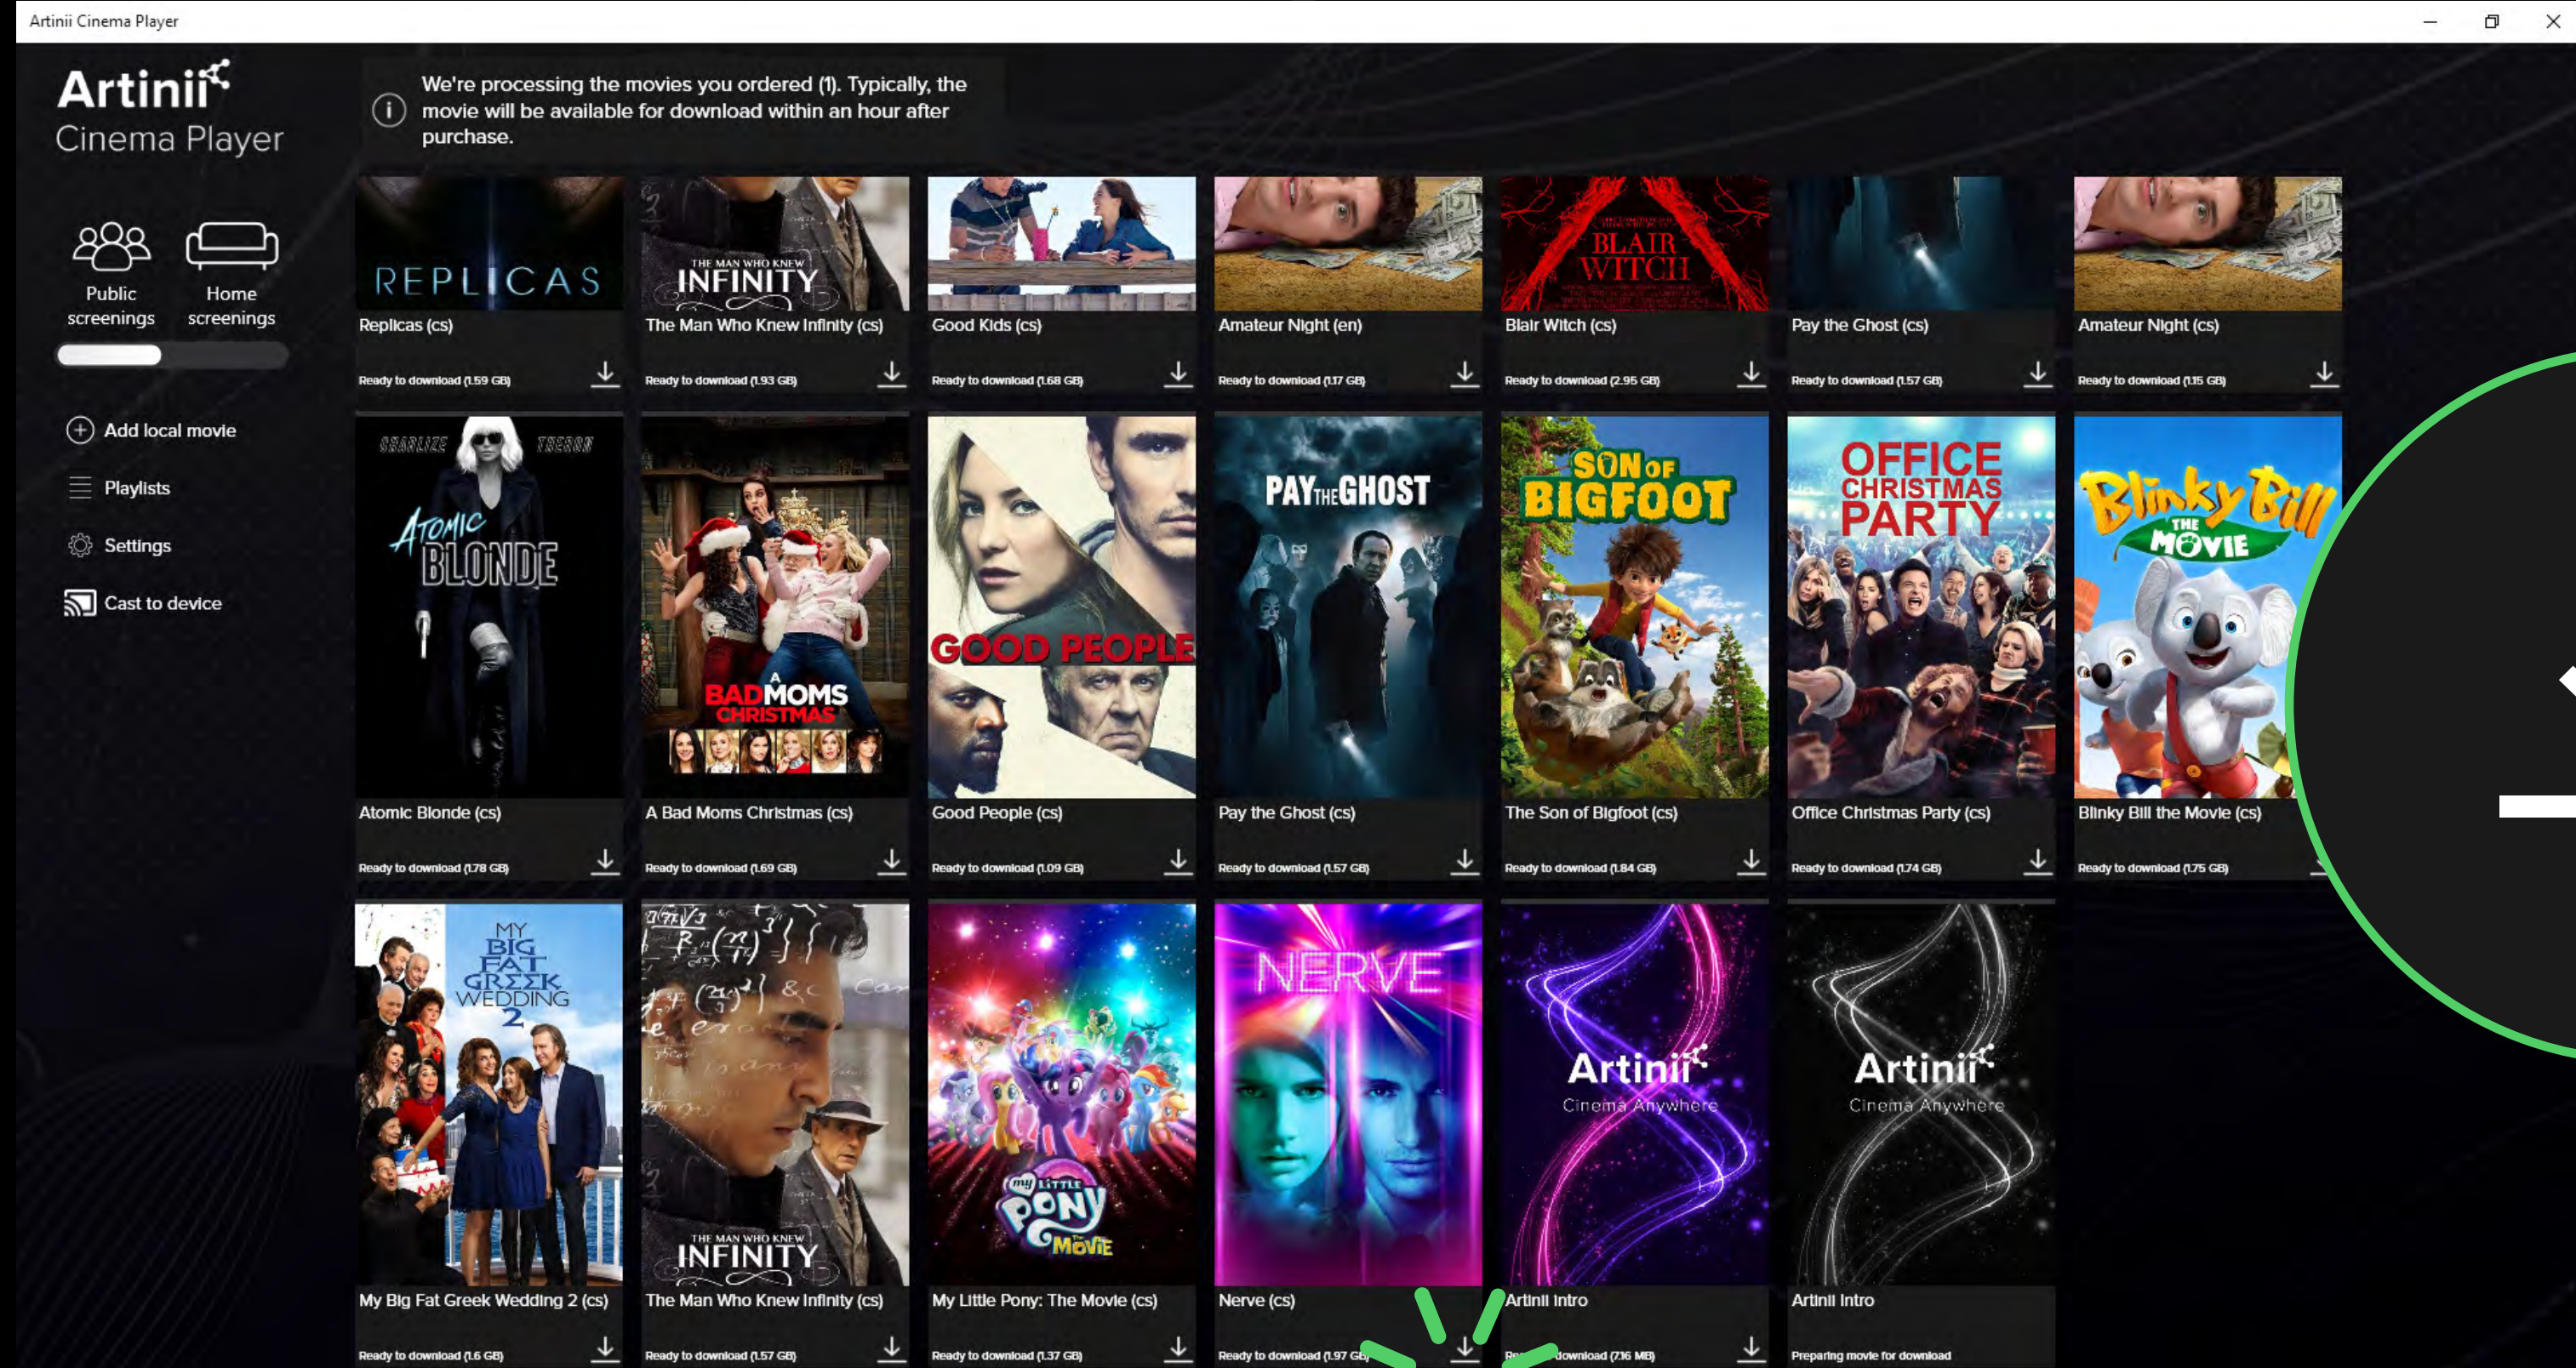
Artinii Cinema Player

Artinii
Cinema Player

We're processing the movies you ordered (1). Typically, the movie will be available for download within an hour after purchase.

Public screenings
Home screenings

Add local movie
Playlists
Settings
Cast to device

REPLICAS
Replicas (cs)
Ready to download (1.59 GB)

THE MAN WHO KNEW INFINITY
The Man Who Knew Infinity (cs)
Ready to download (1.93 GB)

Good Kids (cs)
Ready to download (1.68 GB)

Amateur Night (en)
Ready to download (1.17 GB)

BLAIR WITCH
Blair Witch (cs)
Ready to download (2.95 GB)

Pay the Ghost (cs)
Ready to download (1.57 GB)

Amateur Night (cs)
Ready to download (1.15 GB)

CHARLIZE THERON
ATOMIC BLONDE
Atomic Blonde (cs)
Ready to download (1.78 GB)

A BAD MOMS CHRISTMAS
A Bad Moms Christmas (cs)
Ready to download (1.69 GB)

GOOD PEOPLE
Good People (cs)
Ready to download (1.09 GB)

PAY THE GHOST
Pay the Ghost (cs)
Ready to download (1.57 GB)

SON OF BIGFOOT
The Son of Bigfoot (cs)
Ready to download (1.84 GB)

OFFICE CHRISTMAS PARTY
Office Christmas Party (cs)
Ready to download (1.74 GB)

Blinky Bill THE MOVIE
Blinky Bill the Movie (cs)
Ready to download (1.75 GB)

MY BIG FAT GREEK WEDDING 2
My Big Fat Greek Wedding 2 (cs)
Ready to download (1.6 GB)

THE MAN WHO KNEW INFINITY
The Man Who Knew Infinity (cs)
Ready to download (1.57 GB)

my LITTLE PONY THE MOVIE
My Little Pony: The Movie (cs)
Ready to download (1.37 GB)

NERVE
Nerve (cs)
Ready to download (1.97 GB)

Artinii
Cinema Anywhere
Artinii Intro
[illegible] download (7.16 MB)

Artinii
Cinema Anywhere
Artinii Intro
Preparing movie for download